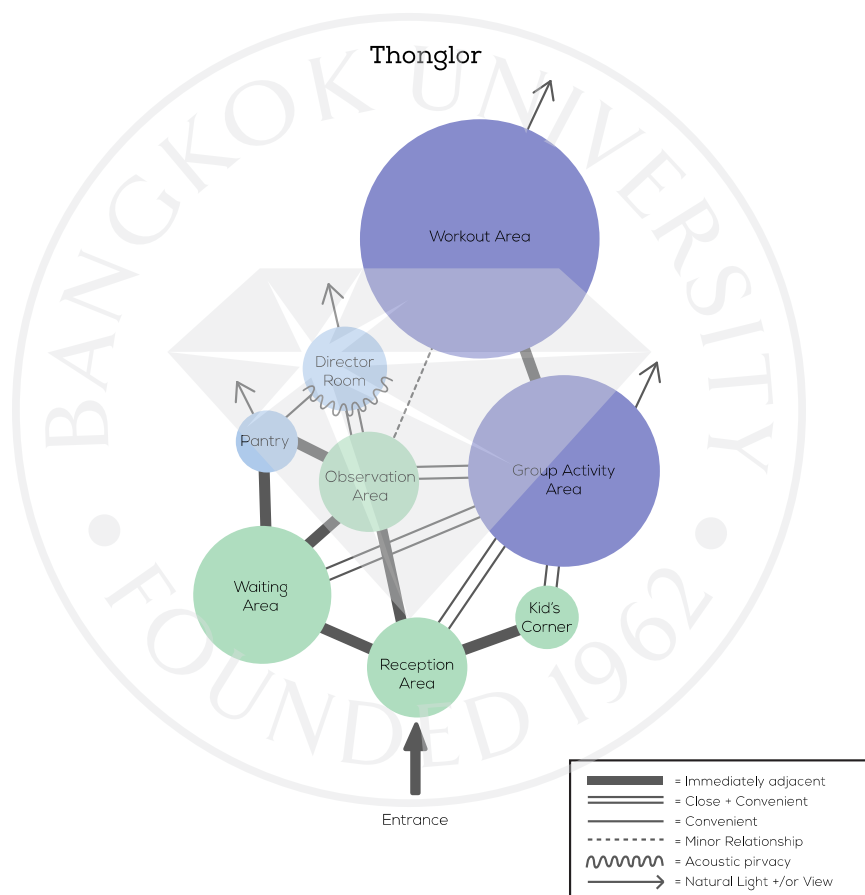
Thonglor

BANGKOK UNIVERSITY FOUNDED 1962

Workout Area

Director Room

Pantry

Observation Area

Group Activity Area

Waiting Area

Kid's Corner

Reception Area

Entrance

= Immediately adjacent
= Close + Convenient
= Convenient
= Minor Relationship
= Acoustic pirvacy
= Natural Light +/or View